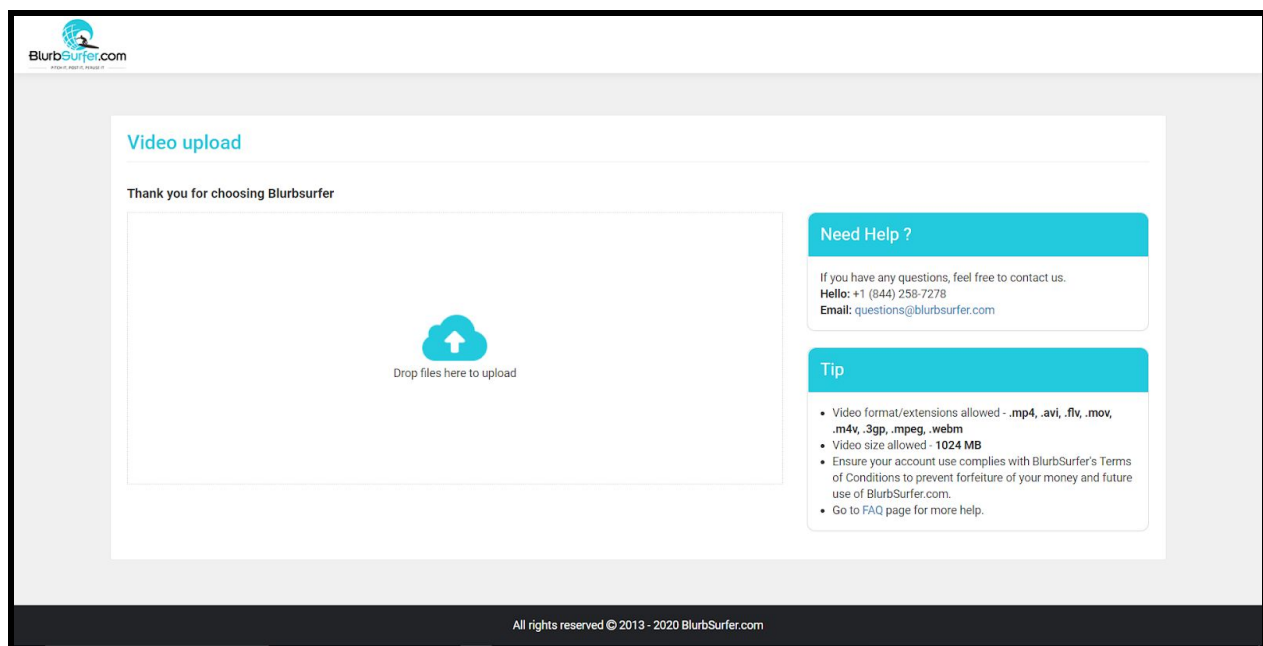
BlurbSurfer.com

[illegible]

Video upload

Thank you for choosing Blurbsurfer

Drop files here to upload

Need Help ?

If you have any questions, feel free to contact us.
Hello: +1 (844) 258-7278
Email: questions@blurbsurfer.com

Tip

- Video format/extensions allowed - .mp4, .avi, .flv, .mov, .m4v, .3gp, .mpeg, .webm
- Video size allowed - 1024 MB
- Ensure your account use complies with BlurbSurfer's Terms of Conditions to prevent forfeiture of your money and future use of BlurbSurfer.com.
- Go to FAQ page for more help.

All rights reserved © 2013 - 2020 BlurbSurfer.com